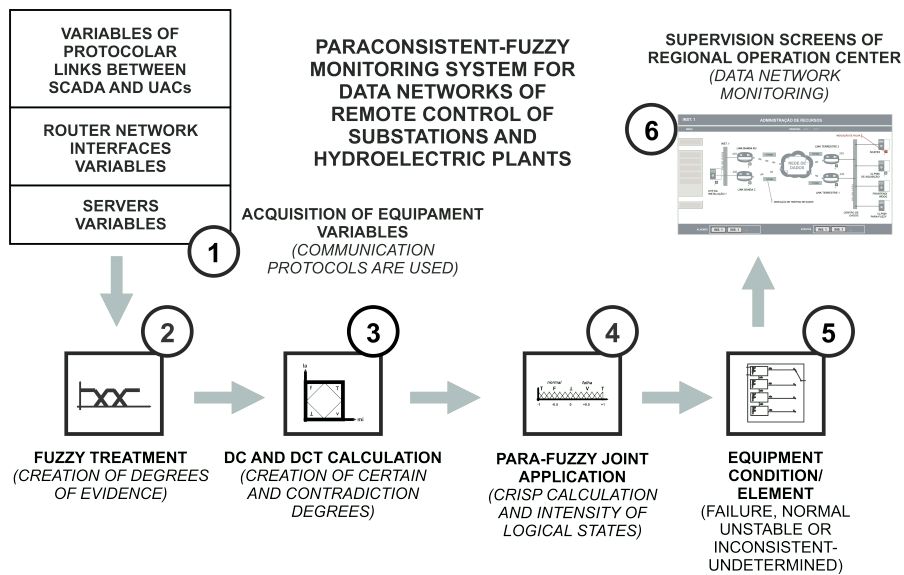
VARIABLES OF PROTOCOLAR LINKS BETWEEN SCADA AND UACs

ROUTER NETWORK INTERFACES VARIABLES

SERVERS VARIABLES

PARACONSISTENT-FUZZY MONITORING SYSTEM FOR DATA NETWORKS OF REMOTE CONTROL OF SUBSTATIONS AND HYDROELECTRIC PLANTS

SUPERVISION SCREENS OF REGIONAL OPERATION CENTER
(DATA NETWORK MONITORING)

6

ADMINISTRAÇÃO DE RECURSOS

REDE DE DADOS

ACQUISITION OF EQUIPAMENT VARIABLES
(COMMUNICATION PROTOCOLS ARE USED)

1

2

3

4

5

normal falha

FUZZY TREATMENT
(CREATION OF DEGREES OF EVIDENCE)

DC AND DCT CALCULATION
(CREATION OF CERTAIN AND CONTRADICTION DEGREES)

PARA-FUZZY JOINT APPLICATION
(CRISP CALCULATION AND INTENSITY OF LOGICAL STATES)

EQUIPMENT CONDITION/ ELEMENT
(FAILURE, NORMAL UNSTABLE OR INCONSISTENT-UNDETERMINED)